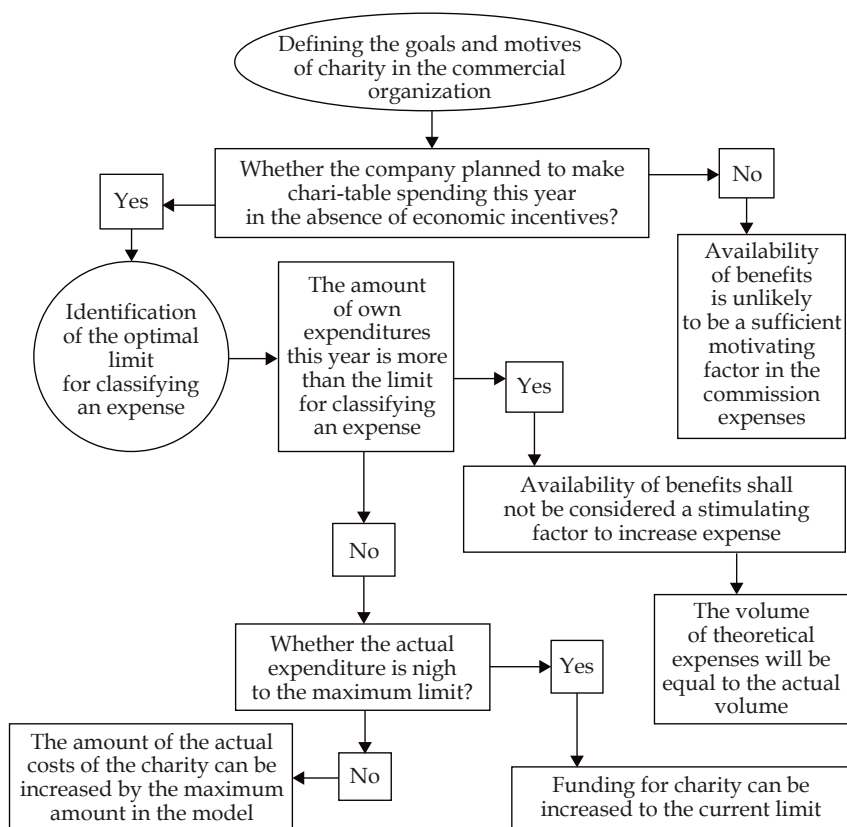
Defining the goals and motives of charity in the commercial organization

Whether the company planned to make chari-table spending this year in the absence of economic incentives?

No

Yes

Availability of benefits is unlikely to be a sufficient motivating factor in the commission expenses

Identification of the optimal limit for classifying an expense

The amount of own expenditures this year is more than the limit for classifying an expense

Yes

Availability of benefits shall not be considered a stimulating factor to increase expense

No

The volume of theoretical expenses will be equal to the actual volume

Whether the actual expenditure is nigh to the maximum limit?

Yes

The amount of the actual costs of the charity can be increased by the maximum amount in the model

No

Funding for charity can be increased to the current limit